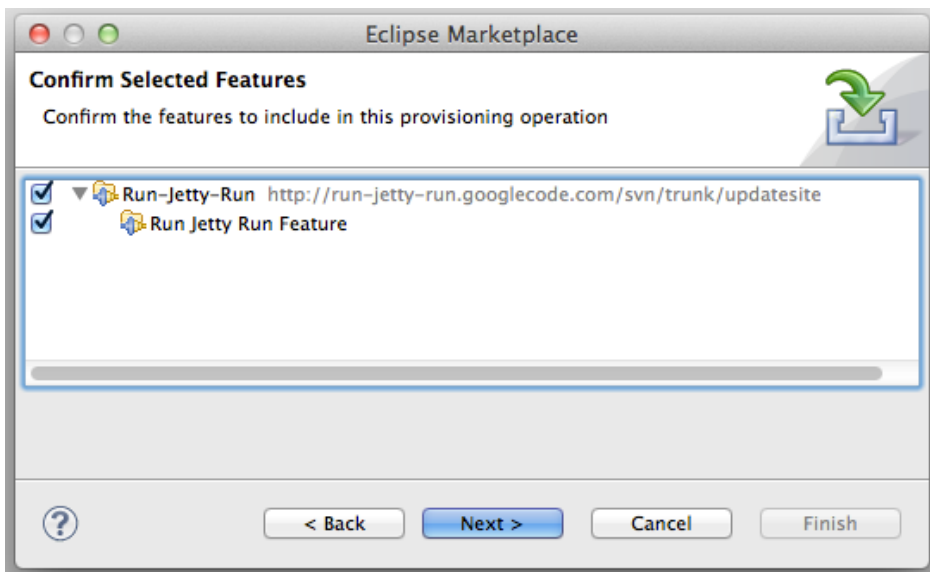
Eclipse Marketplace

Confirm Selected Features

Confirm the features to include in this provisioning operation

Run-Jetty-Run http://run-jetty-run.googlecode.com/svn/trunk/updatesite

Run Jetty Run Feature

< Back

Next >

Cancel

Finish